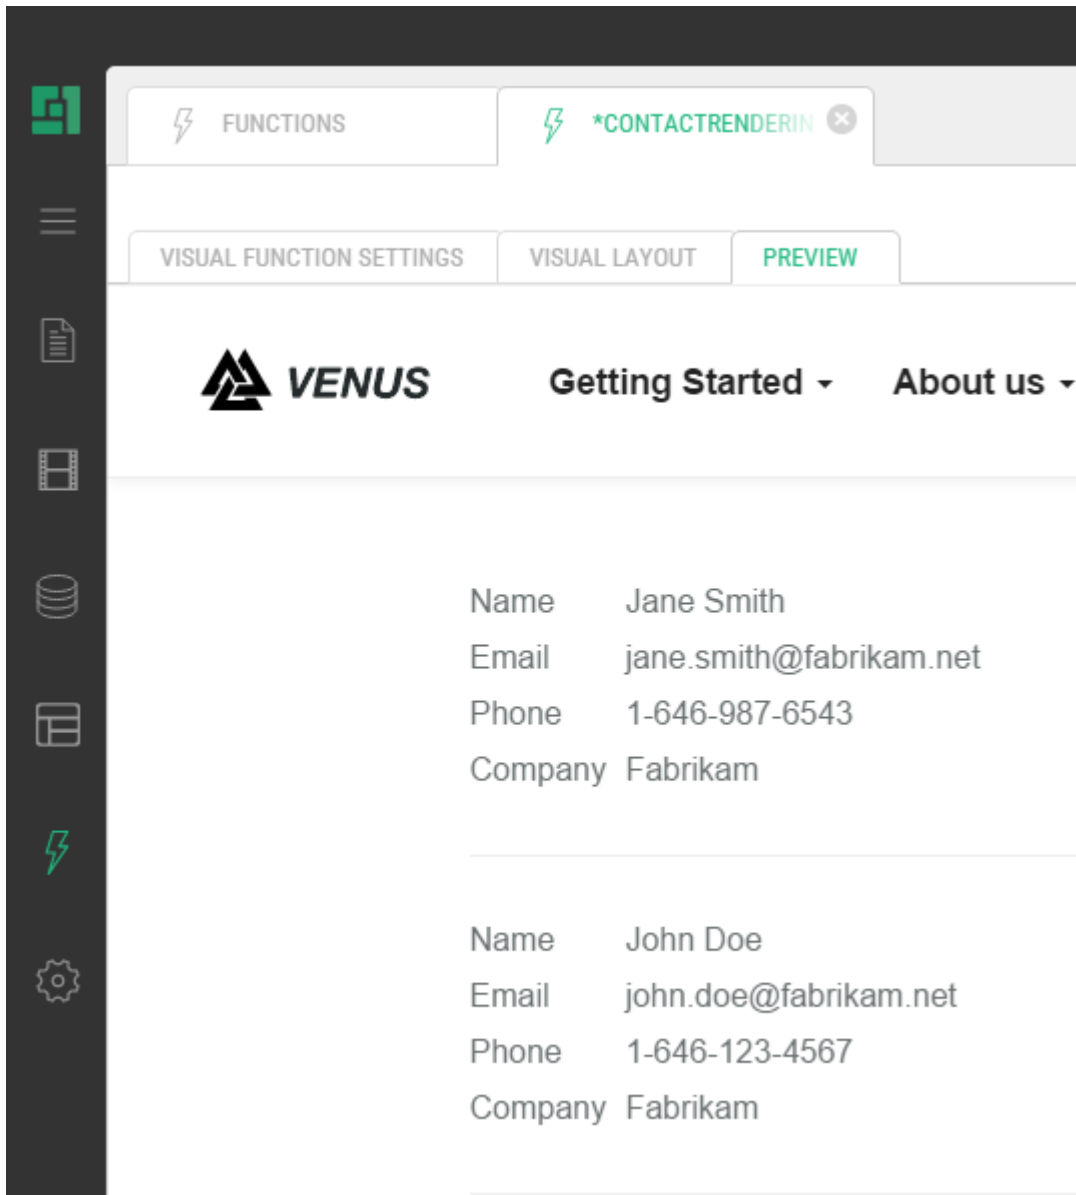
FUNCTIONS

*CONTACTRENDERIN

VISUAL FUNCTION SETTINGS

VISUAL LAYOUT

PREVIEW

VENUS

Getting Started

About us

| | |
|---|---|
| Name | Jane Smith |
| Email | jane.smith@fabrikam.net |
| Phone | 1-646-987-6543 |
| Company | Fabrikam |

| | |
|---|---|
| Name | John Doe |
| Email | john.doe@fabrikam.net |
| Phone | 1-646-123-4567 |
| Company | Fabrikam |